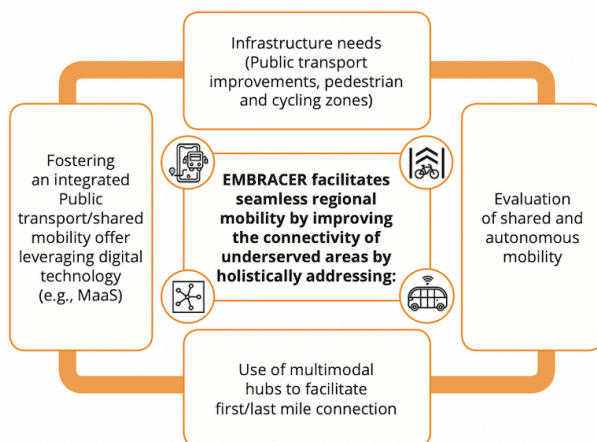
Infrastructure needs (Public transport improvements, pedestrian and cycling zones)

Fostering an integrated Public transport/shared mobility offer leveraging digital technology (e.g., MaaS)

EMBRACER facilitates seamless regional mobility by improving the connectivity of underserved areas by holistically addressing:

Evaluation of shared and autonomous mobility

Use of multimodal hubs to facilitate first/last mile connection